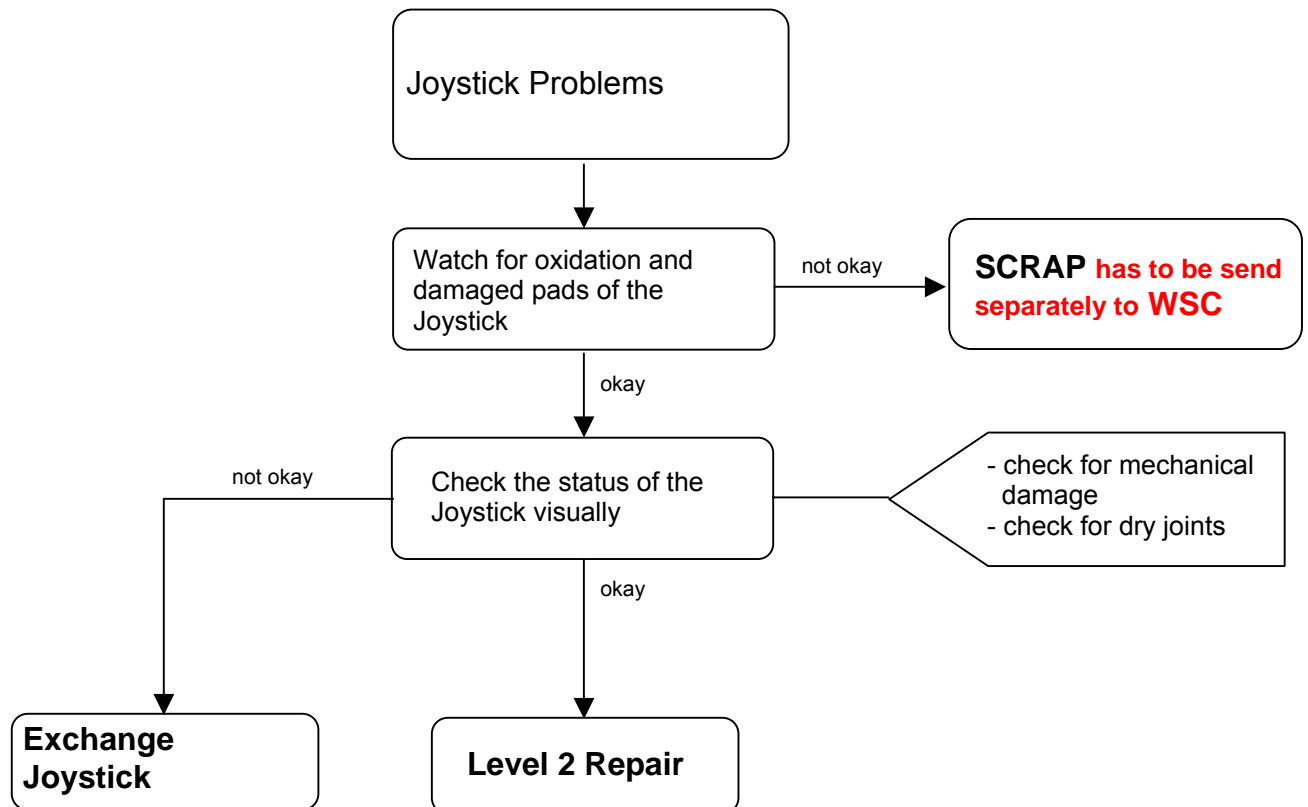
Joystick Problems

Watch for oxidation and damaged pads of the Joystick

not okay

SCRAP has to be send separately to WSC

okay

not okay

Check the status of the Joystick visually

- check for mechanical damage
- check for dry joints

okay

Exchange Joystick

Level 2 Repair